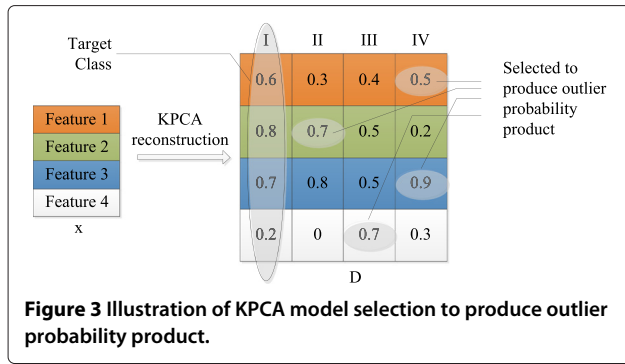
Target Class

Feature 1
Feature 2
Feature 3
Feature 4
x

KPCA reconstruction

| I | II | III | IV |
|---|---|---|---|
| 0.6 | 0.3 | 0.4 | 0.5 |
| 0.8 | 0.7 | 0.5 | 0.2 |
| 0.7 | 0.8 | 0.5 | 0.9 |
| 0.2 | 0 | 0.7 | 0.3 |

D

Selected to produce outlier probability product

**Figure 3** Illustration of KPCA model selection to produce outlier probability product.